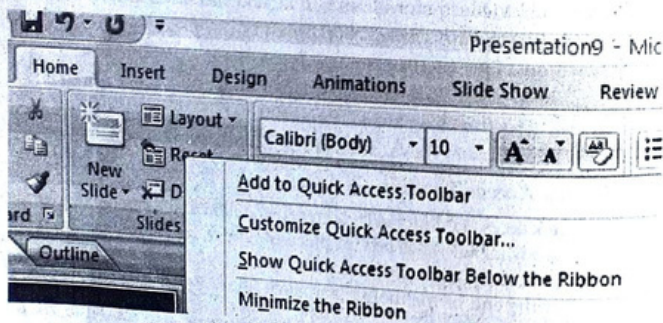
Presentation9 - Mic

Home Insert Design Animations Slide Show Review

Layout

Reset

New Slide

Slides

ard

Calibri (Body) 10

Outline

Add to Quick Access Toolbar

Customize Quick Access Toolbar...

Show Quick Access Toolbar Below the Ribbon

Minimize the Ribbon